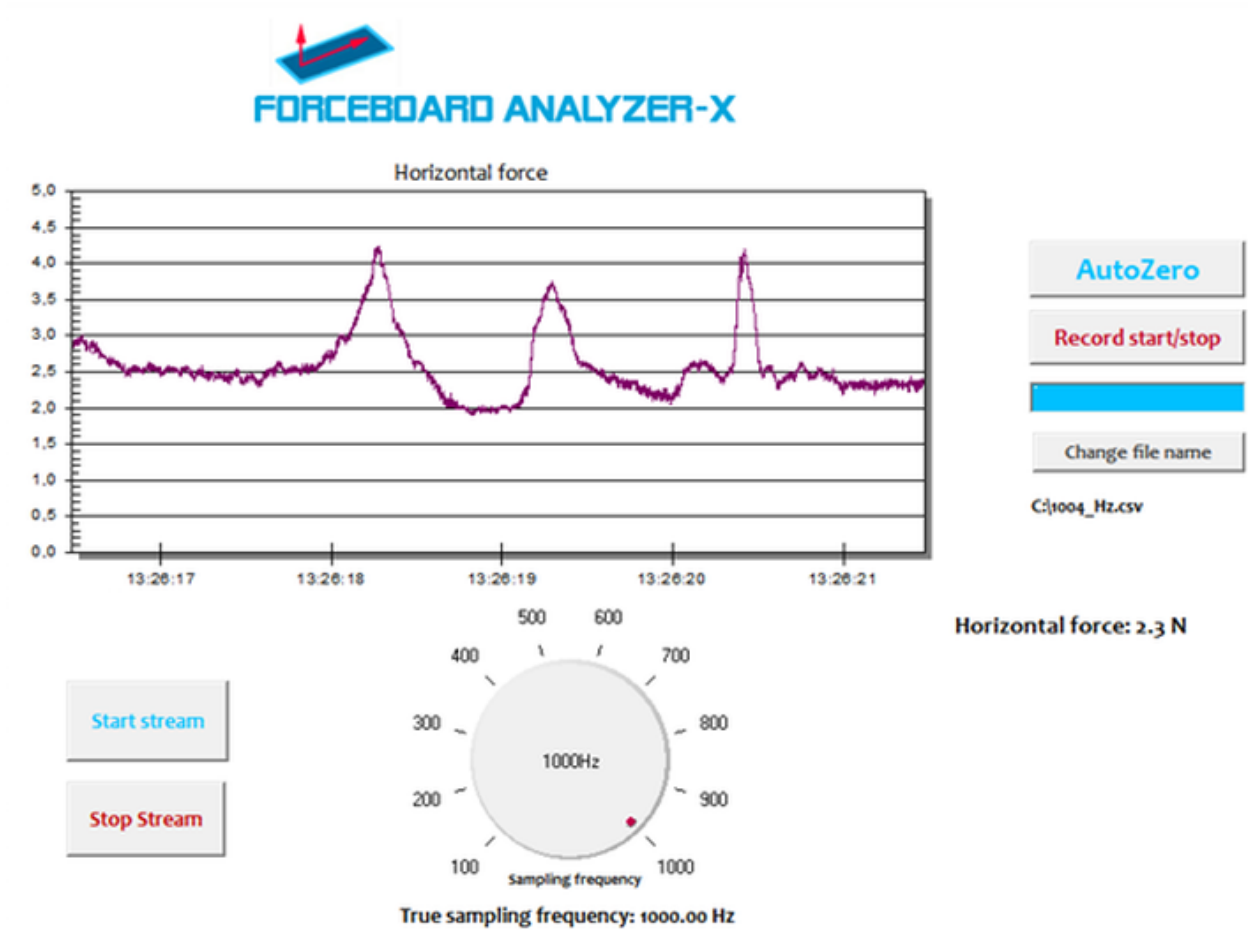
FORCEBOARD ANALYZER-X

Horizontal force

5,0
4,5
4,0
3,5
3,0
2,5
2,0
1,5
1,0
0,5
0,0

13:26:17
13:26:18
13:26:19
13:26:20
13:26:21

AutoZero

Record start/stop

Change file name

C:|1004_Hz.csv

Horizontal force: 2.3 N

Start stream

Stop Stream

500
600
400
700
300
800
1000Hz
200
900
100
1000
Sampling frequency

True sampling frequency: 1000.00 Hz